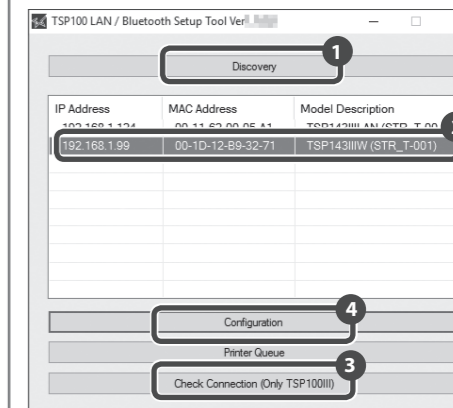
TSP100 LAN / Bluetooth Setup Tool Ver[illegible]

Discovery

1

| IP Address | MAC Address | Model Description |
|---|---|---|
| 192.168.1.124 | 00-11-62-00-05-A1 | TSP143IIILAN (STR_T-00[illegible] |
| 192.168.1.99 | 00-1D-12-B9-32-71 | TSP143IIIW (STR_T-001) |

2

Configuration

4

Printer Queue

Check Connection (Only TSP100III)

3